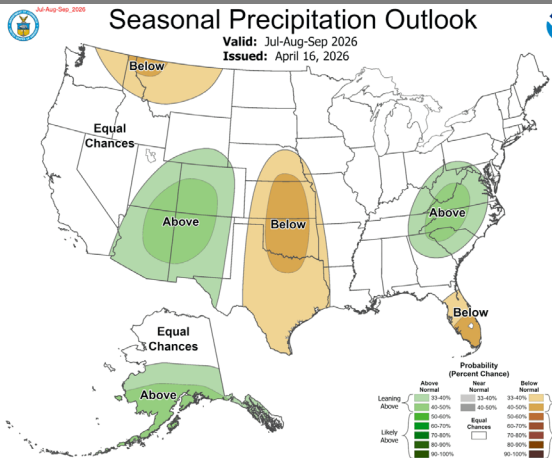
Jul-Aug-Sep_2026

Seasonal Precipitation Outlook

Valid: Jul-Aug-Sep 2026
Issued: April 16, 2026

Below

Equal Chances

Above

Below

Above

Below

Equal Chances

Above

Probability (Percent Chance)

| | Above Normal | Near Normal | Below Normal |
|---|---|---|---|
| Leaning Above | 33-40% | 33-40% | 33-40% |
| | 40-50% | 40-50% | 40-50% |
| | 50-60% | Equal Chances | 50-60% |
| | 60-70% | | 60-70% |
| Likely Above | 70-80% | | 70-80% |
| | 80-90% | | 80-90% |
| | 90-100% | | 90-100% |